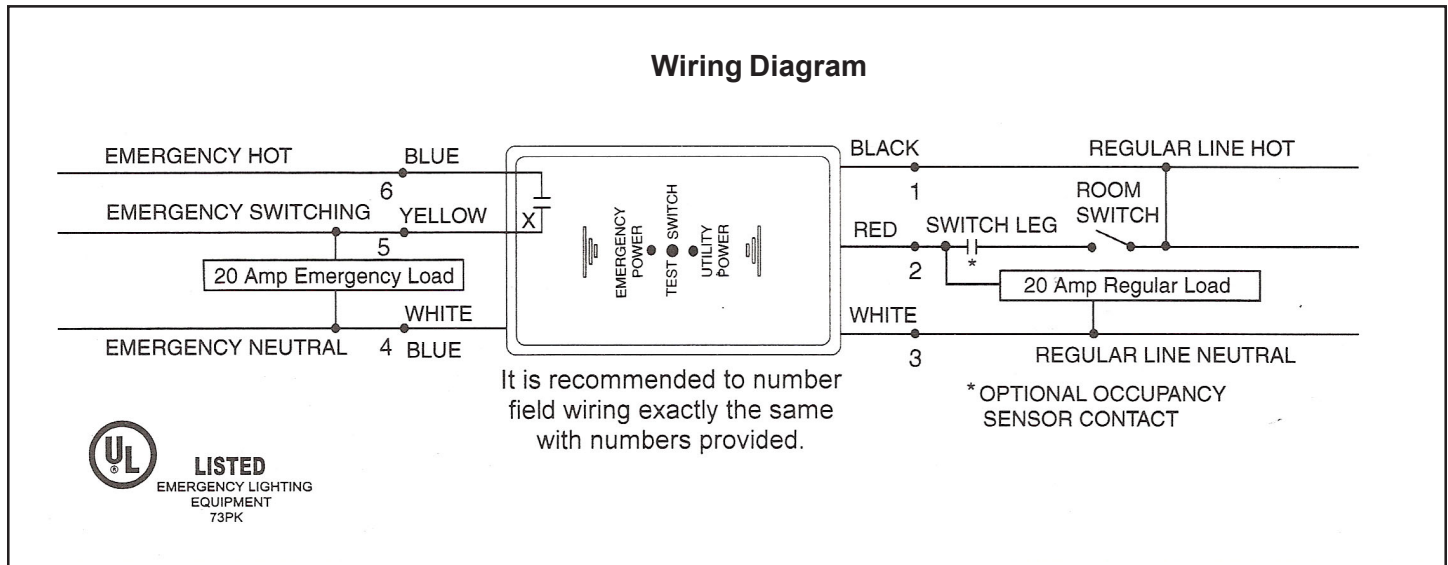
Wiring Diagram

EMERGENCY HOT
BLUE
6
EMERGENCY SWITCHING
YELLOW
X
5
20 Amp Emergency Load
WHITE
EMERGENCY NEUTRAL
4
BLUE

EMERGENCY POWER
TEST SWITCH
UTILITY POWER

BLACK
1
REGULAR LINE HOT
ROOM SWITCH
RED
SWITCH LEG
*
2
20 Amp Regular Load
WHITE
3
REGULAR LINE NEUTRAL

It is recommended to number field wiring exactly the same with numbers provided.

* OPTIONAL OCCUPANCY SENSOR CONTACT

UL
LISTED
EMERGENCY LIGHTING EQUIPMENT
73PK